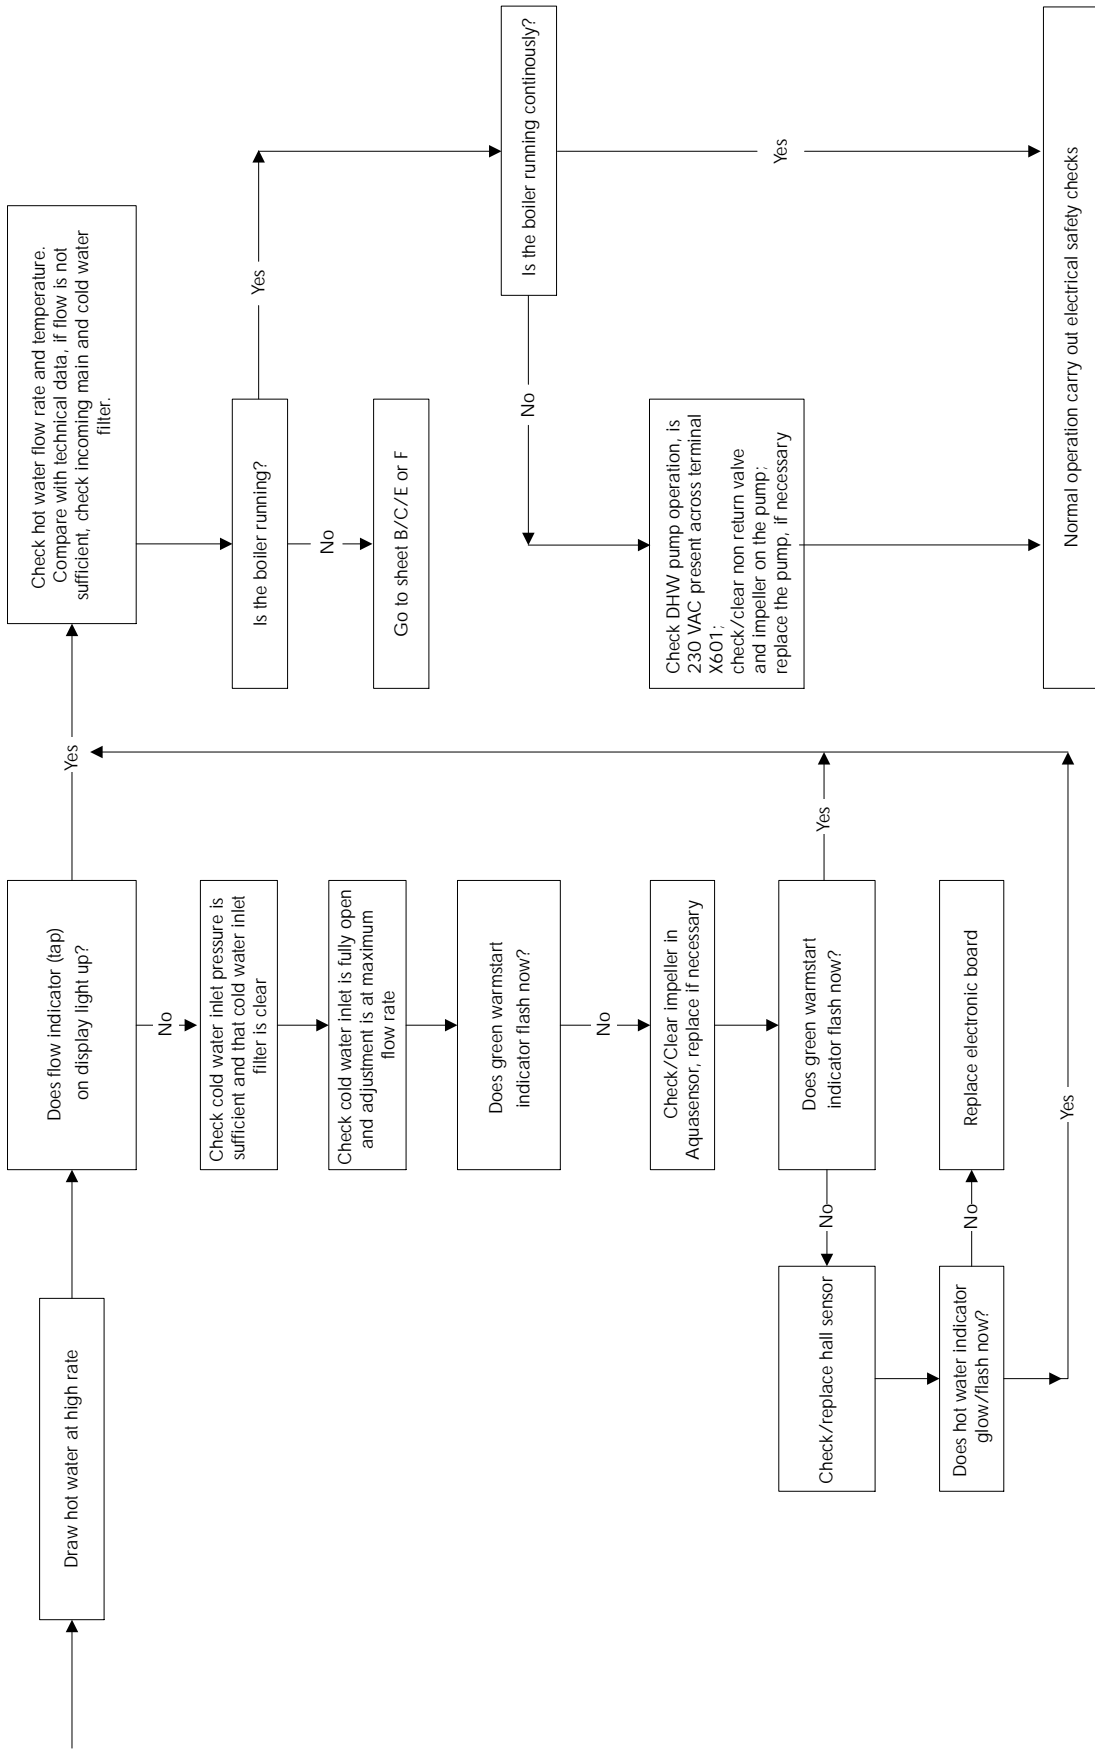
Draw hot water at high rate

Does flow indicator (tap) on display light up?

No

Check cold water inlet pressure is sufficient and that cold water inlet filter is clear

Check cold water inlet is fully open and adjustment is at maximum flow rate

Does green warmstart indicator flash now?

No

Check/Clear impeller in Aquasensor, replace if necessary

Does green warmstart indicator flash now?

No

Check/replace hall sensor

Does hot water indicator glow/flash now?

No

Replace electronic board

Yes

Yes

Yes

Check hot water flow rate and temperature. Compare with technical data, if flow is not sufficient, check incoming main and cold water filter.

Is the boiler running?

No

Go to sheet B/C/E or F

Yes

Is the boiler running continously?

No

Check DHW pump operation, is 230 VAC present across terminal X601; check/clear non return valve and impeller on the pump; replace the pump, if necessary

Yes

Normal operation carry out electrical safety checks